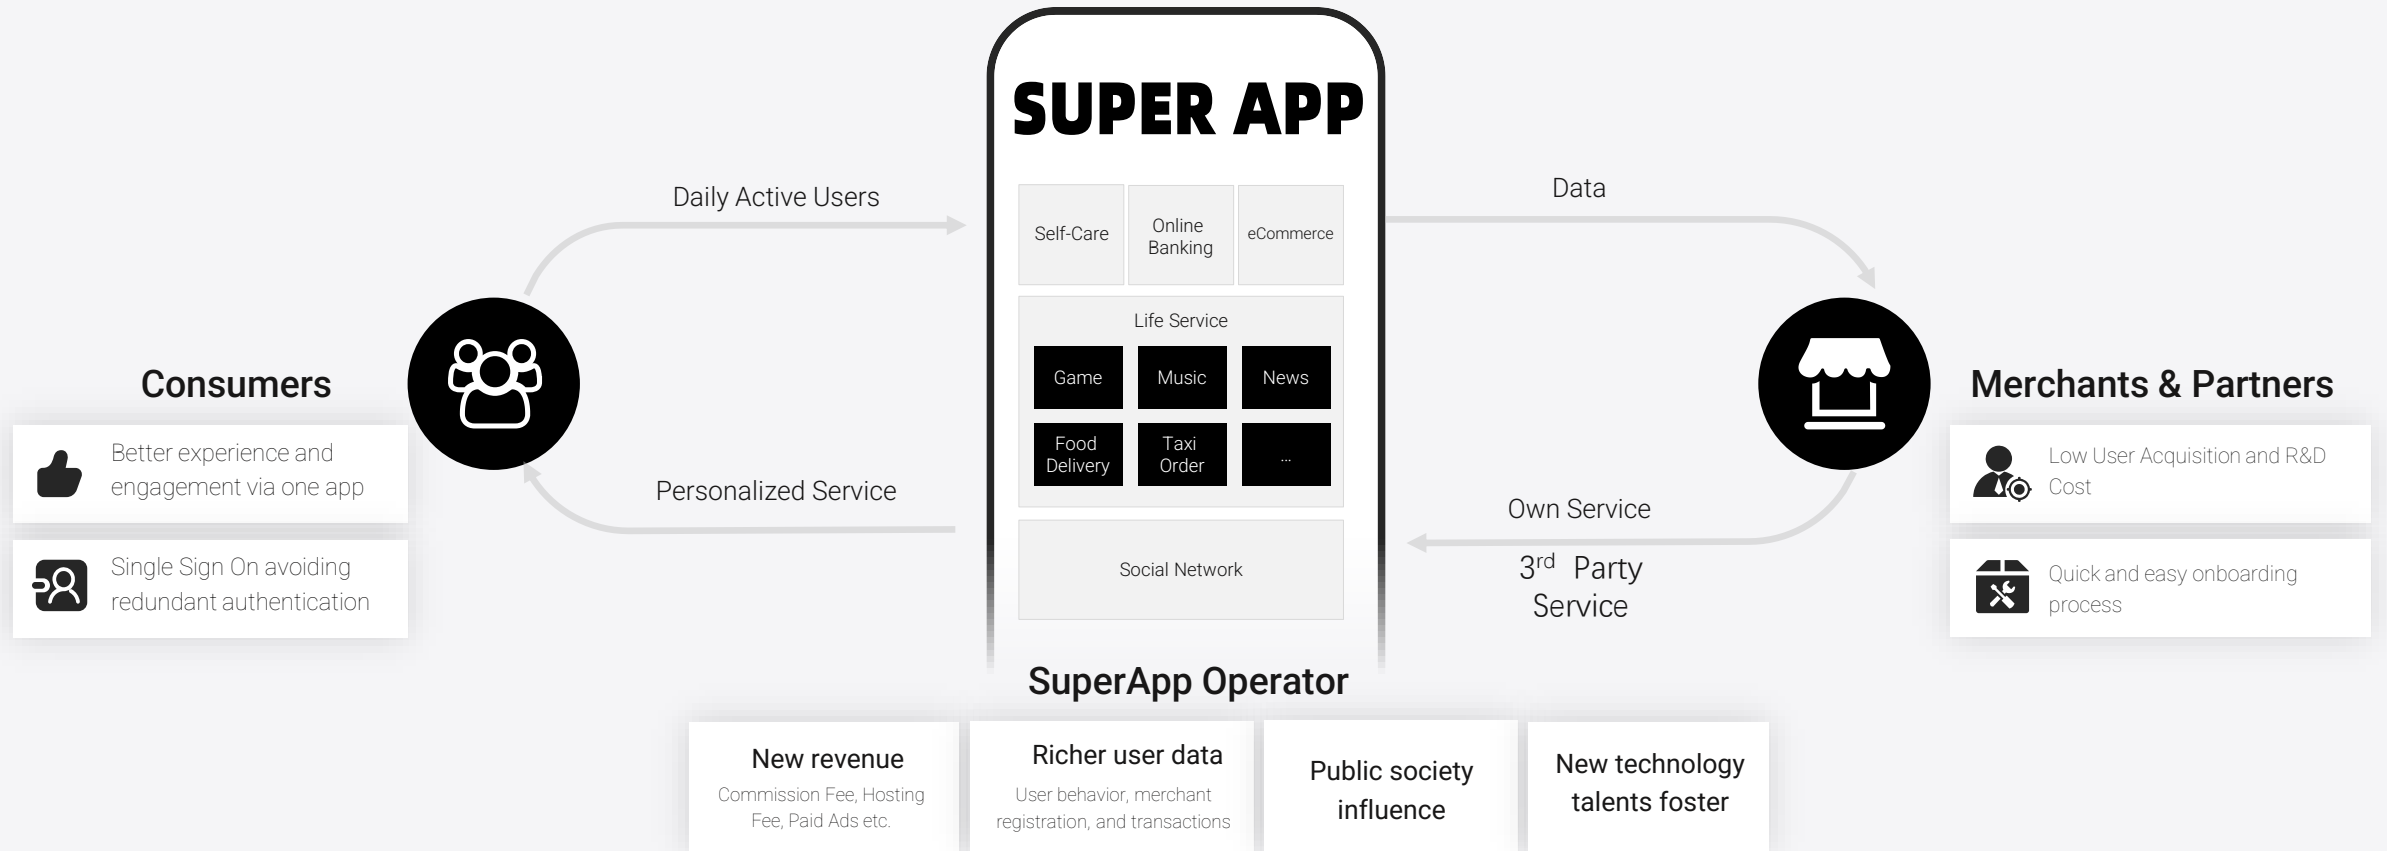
SUPER APP

Daily Active Users

Data

Self-Care

Online Banking

eCommerce

Life Service

Game

Music

News

Food Delivery

Taxi Order

...

Social Network

Consumers

Better experience and engagement via one app

Single Sign On avoiding redundant authentication

Personalized Service

Merchants & Partners

Low User Acquisition and R&D Cost

Quick and easy onboarding process

Own Service

3$^{rd}$ Party Service

SuperApp Operator

New revenue
Commission Fee, Hosting Fee, Paid Ads etc.

Richer user data
User behavior, merchant registration, and transactions

Public society influence

New technology talents foster